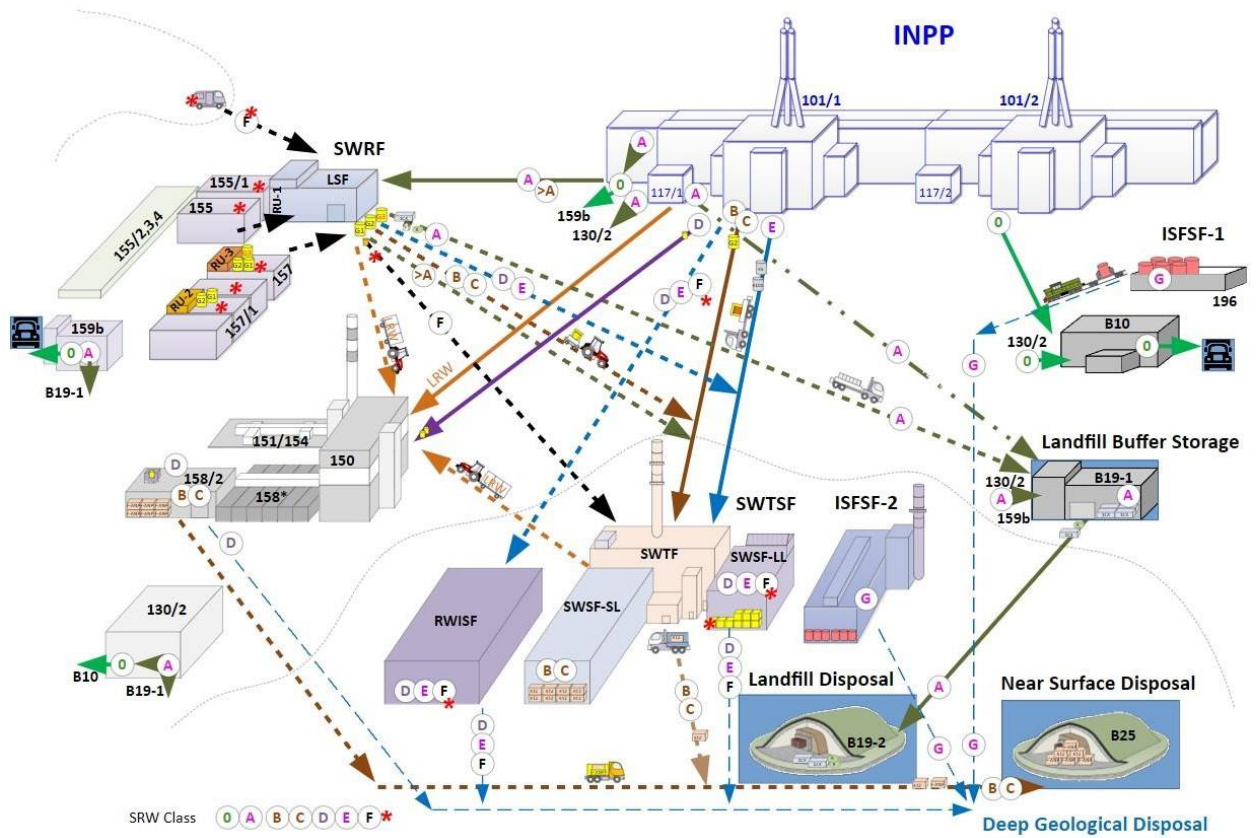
INPP

101/1

101/2

SWRF

LSF

RU-1

155/1

155

155/2,3,4

RU-3

157

RU-2

157/1

159b

0 A

B19-1

A >A

0

159b

A

130/2

117/1 A

117/2

D

B C

E

>A B C D E

F

D E F

A

ISFSF-1

G

196

0

130/2

B10

0

0

G

A

A

LRW

LRW

LRW

151/154

150

D

158/2

B C

158*

Landfill Buffer Storage

130/2

A

A

159b

B19-1

SWTSF

ISFSF-2

SWTF

SWSF-LL

D E F

D

RWISF

SWSF-SL

B C

D E F

G

D

E

F

130/2

0 A

B10

B19-1

D

E

F

B

C

Landfill Disposal

B19-2

A

G

G

Near Surface Disposal

B25

B C

SRW Class 0 A B C D E F *

Deep Geological Disposal